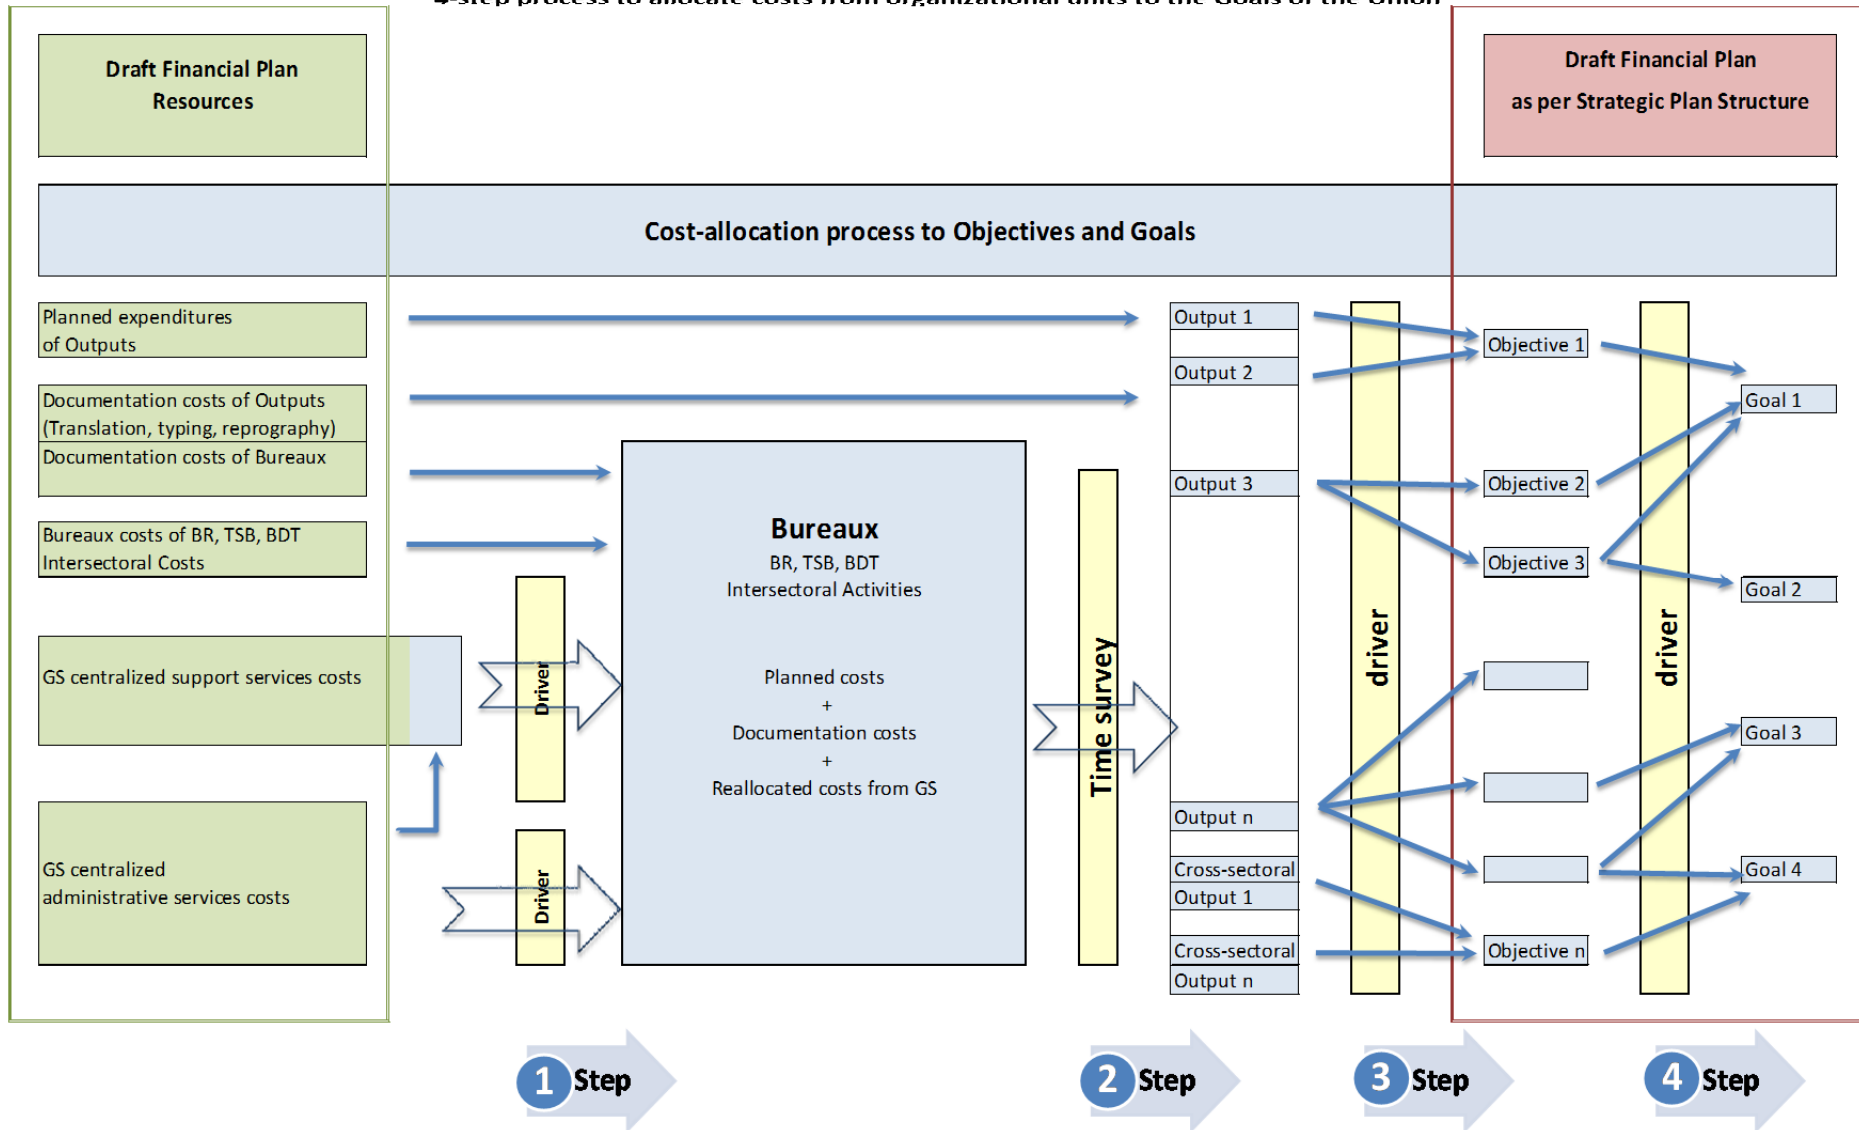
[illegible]

Draft Financial Plan Resources

Draft Financial Plan as per Strategic Plan Structure

Cost-allocation process to Objectives and Goals

Planned expenditures of Outputs

Documentation costs of Outputs (Translation, typing, reprography)

Documentation costs of Bureaux

Bureaux costs of BR, TSB, BDT Intersectoral Costs

GS centralized support services costs

GS centralized administrative services costs

Driver

Driver

Bureaux
BR, TSB, BDT
Intersectoral Activities

Planned costs
+
Documentation costs
+
Reallocated costs from GS

Time survey

Output 1

Output 2

Output 3

Output n

Cross-sectoral Output 1

Cross-sectoral Output n

driver

Objective 1

Objective 2

Objective 3

Objective n

driver

Goal 1

Goal 2

Goal 3

Goal 4

1 Step

2 Step

3 Step

4 Step